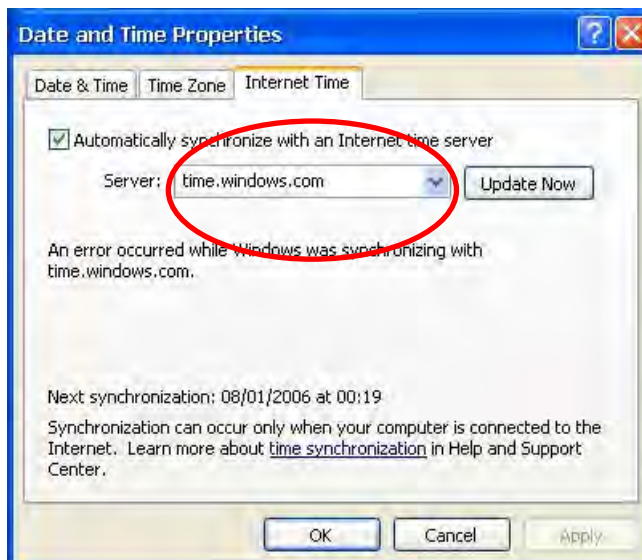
Date and Time Properties

Date & Time | Time Zone | Internet Time

Automatically synchronize with an Internet time server

Server: time.windows.com | Update Now

An error occurred while Windows was synchronizing with time.windows.com.

Next synchronization: 08/01/2006 at 00:19

Synchronization can occur only when your computer is connected to the Internet. Learn more about time synchronization in Help and Support Center.

OK | Cancel | Apply